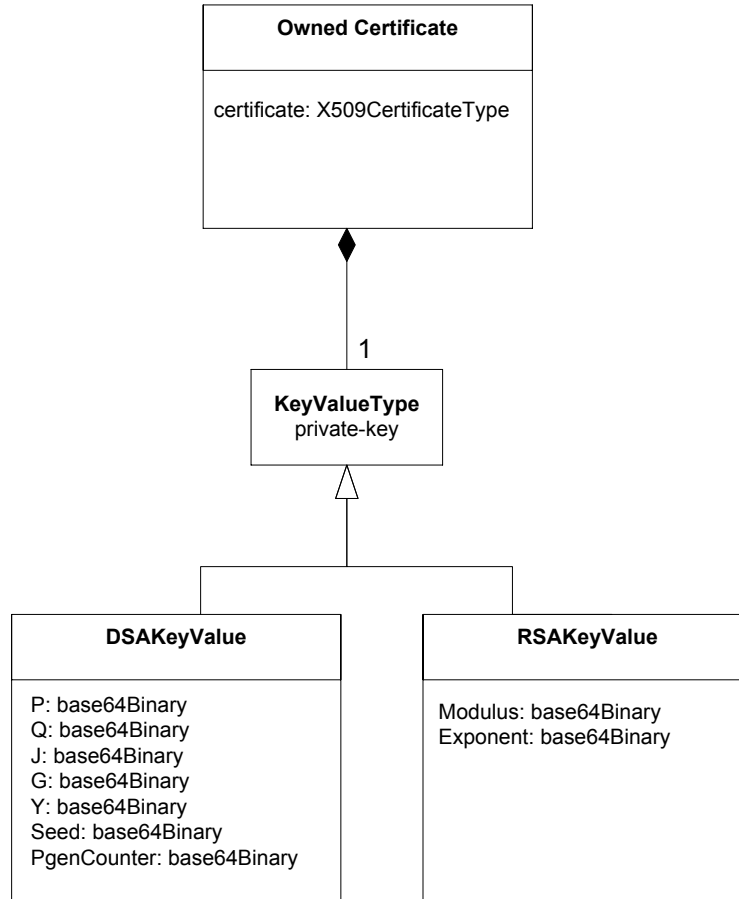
Owned Certificate

certificate: X509CertificateType

1

KeyValueType
private-key

DSAKeyValue

P: base64Binary
Q: base64Binary
J: base64Binary
G: base64Binary
Y: base64Binary
Seed: base64Binary
PgenCounter: base64Binary

RSAKeyValue

Modulus: base64Binary
Exponent: base64Binary